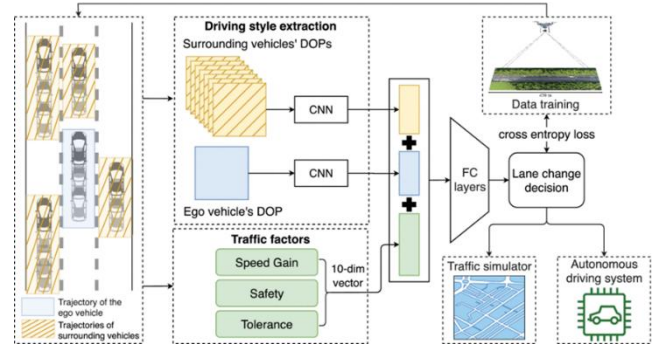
Driving style extraction

Surrounding vehicles' DOPs

CNN

CNN

Ego vehicle's DOP

Traffic factors

Speed Gain

Safety

Tolerance

10-dim vector

FC layers

Lane change decision

cross entropy loss

Data training

Traffic simulator

Autonomous driving system

Trajectory of the ego vehicle

Trajectories of surrounding vehicles